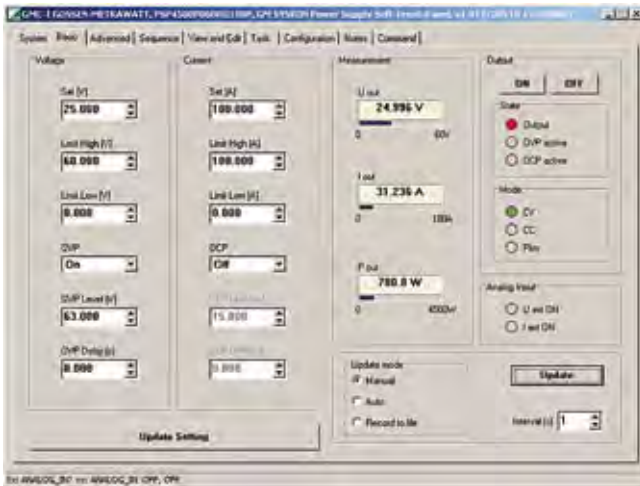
GMC-I GOSSEN-METRAWATT, PSP4500P060V0110P, GMI SYSGEN Power Supply Soft-Front-Panel, v1 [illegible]

System | Basic | Advanced | Sequence | View and Edit | Tools | Configuration | Notes | Command

Voltage

Set [V]
25.000

Limit High [V]
60.000

Limit Low [V]
0.000

OVP
On

OVP Level [V]
63.000

OVP Delay [s]
0.000

Current

Set [A]
100.000

Limit High [A]
100.000

Limit Low [A]
0.000

OCP
Off

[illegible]
15.800

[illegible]
0.000

Measurement

U out
24.996 V
0 60V

I out
31.236 A
0 100A

P out
780.8 W
0 4500W

Output
ON OFF

State
Output
OVP active
OCP active

Mode
CV
CC
Plim

Analog Input
U set ON
I set ON

Update mode
Manual
Auto
Record to file

Update

Interval [s] 1

Update Settings

Set ANALOG_IN? >>: ANALOG_IN OFF, OFF